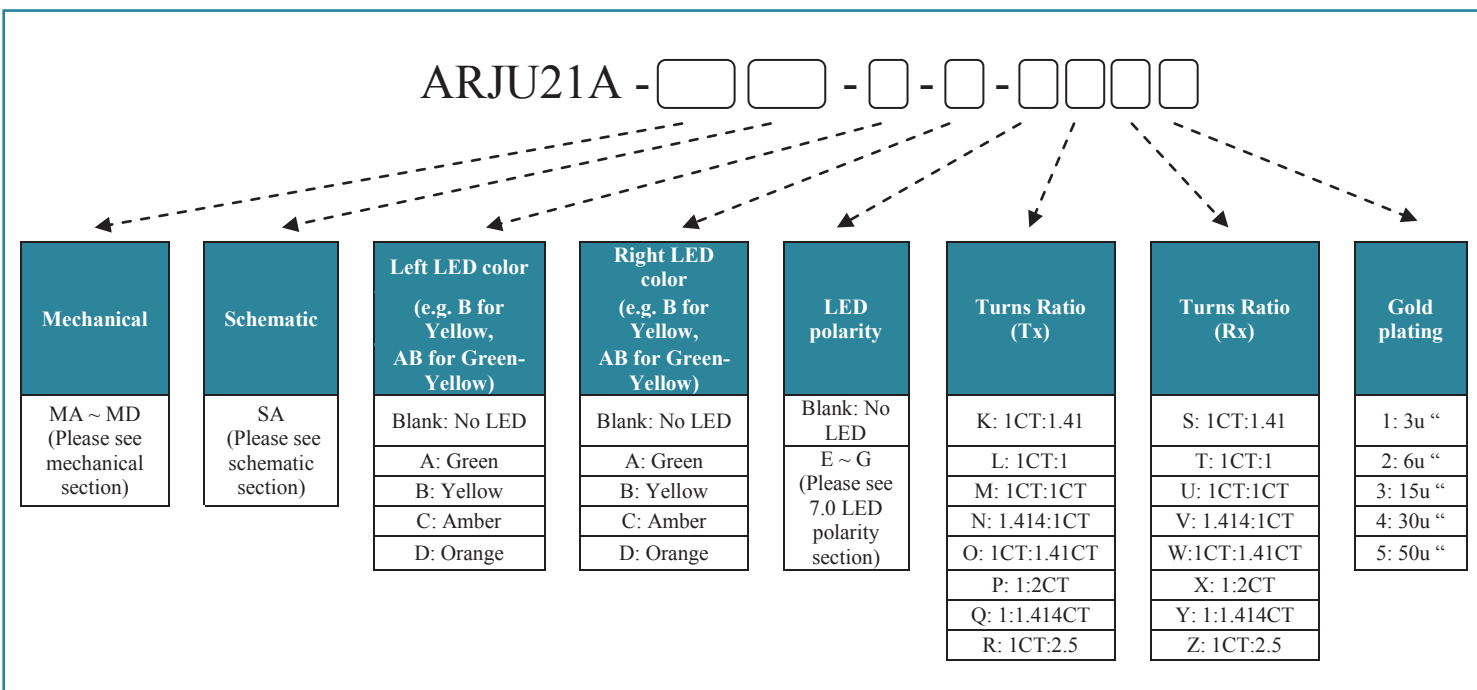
ARJU21A - - - -

Mechanical

MA ~ MD (Please see mechanical section)

Schematic

SA (Please see schematic section)

Left LED color (e.g. B for Yellow, AB for Green-Yellow)

Blank: No LED
A: Green
B: Yellow
C: Amber
D: Orange

Right LED color (e.g. B for Yellow, AB for Green-Yellow)

Blank: No LED
A: Green
B: Yellow
C: Amber
D: Orange

LED polarity

Blank: No LED
E ~ G (Please see 7.0 LED polarity section)

Turns Ratio (Tx)

K: 1CT:1.41
L: 1CT:1
M: 1CT:1CT
N: 1.414:1CT
O: 1CT:1.41CT
P: 1:2CT
Q: 1:1.414CT
R: 1CT:2.5

Turns Ratio (Rx)

S: 1CT:1.41
T: 1CT:1
U: 1CT:1CT
V: 1.414:1CT
W:1CT:1.41CT
X: 1:2CT
Y: 1:1.414CT
Z: 1CT:2.5

Gold plating

1: 3u “
2: 6u “
3: 15u “
4: 30u “
5: 50u “